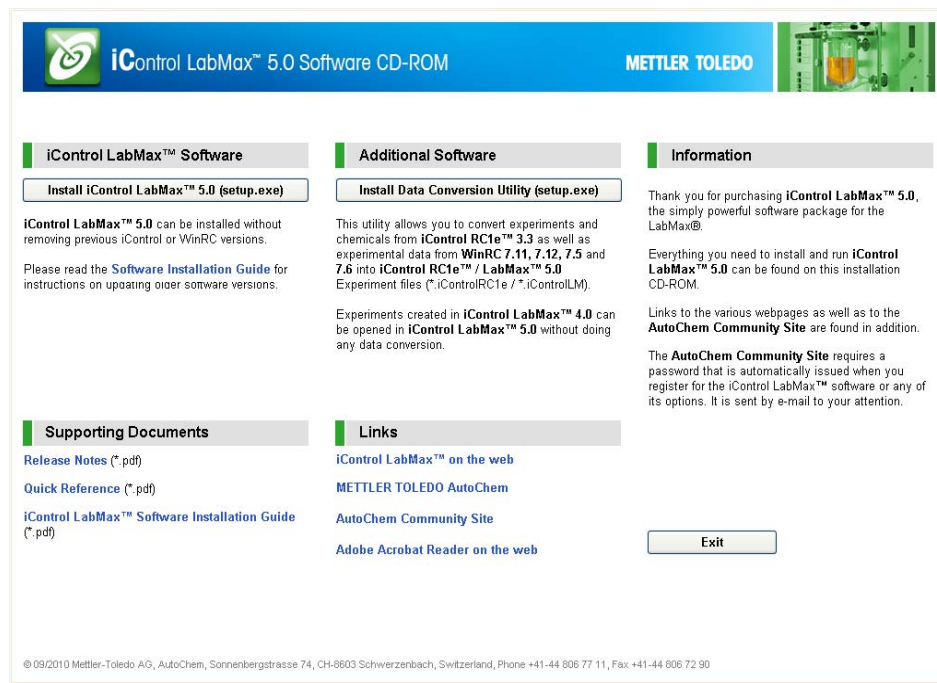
iControl LabMax™ 5.0 Software CD-ROM

METTLER TOLEDO

iControl LabMax™ Software

Install iControl LabMax™ 5.0 (setup.exe)

iControl LabMax™ 5.0 can be installed without removing previous iControl or WinRC versions.

Please read the Software Installation Guide for instructions on updating older software versions.

Additional Software

Install Data Conversion Utility (setup.exe)

This utility allows you to convert experiments and chemicals from iControl RC1e™ 3.3 as well as experimental data from WinRC 7.11, 7.12, 7.5 and 7.6 into iControl RC1e™ / LabMax™ 5.0 Experiment files (*.iControlRC1e / *.iControlLM).

Experiments created in iControl LabMax™ 4.0 can be opened in iControl LabMax™ 5.0 without doing any data conversion.

Information

Thank you for purchasing iControl LabMax™ 5.0, the simply powerful software package for the LabMax®.

Everything you need to install and run iControl LabMax™ 5.0 can be found on this installation CD-ROM.

Links to the various webpages as well as to the AutoChem Community Site are found in addition.

The AutoChem Community Site requires a password that is automatically issued when you register for the iControl LabMax™ software or any of its options. It is sent by e-mail to your attention.

Supporting Documents

Release Notes (*.pdf)

Quick Reference (*.pdf)

iControl LabMax™ Software Installation Guide (*.pdf)

Links

iControl LabMax™ on the web

METTLER TOLEDO AutoChem

AutoChem Community Site

Adobe Acrobat Reader on the web

Exit

© 09/2010 Mettler-Toledo AG, AutoChem, Sonnenbergstrasse 74, CH-8603 Schwerzenbach, Switzerland, Phone +41-44 806 77 11, Fax +41-44 806 72 90